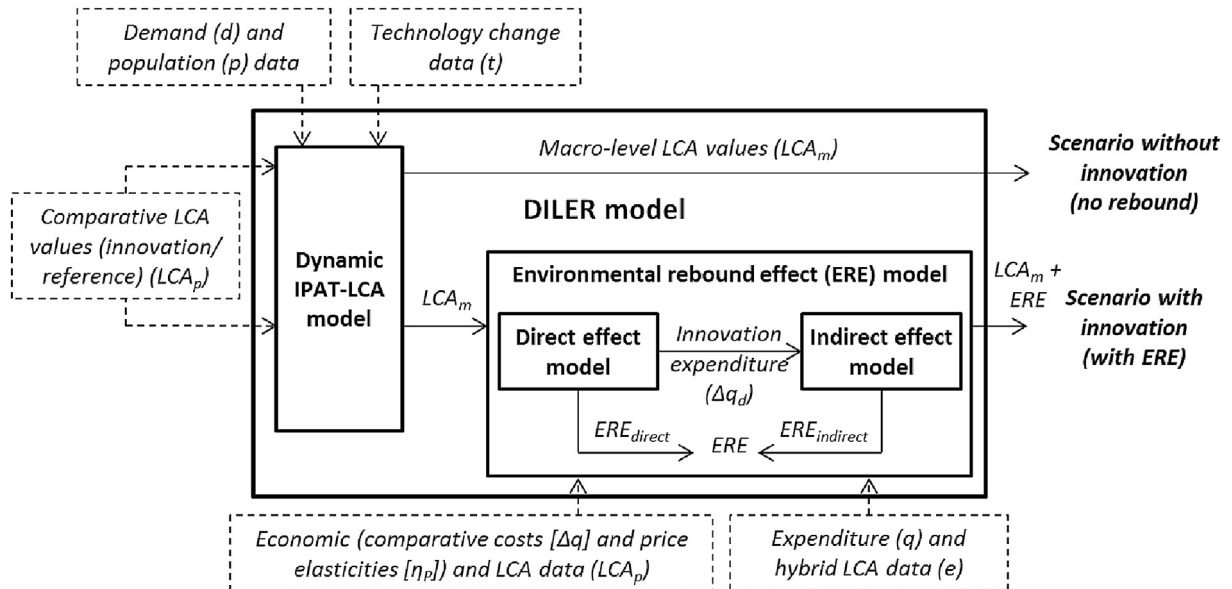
Demand (d) and population (p) data

Technology change data (t)

Comparative LCA values (innovation/ reference) ($LCA_p$)

Macro-level LCA values ($LCA_m$)

Scenario without innovation (no rebound)

DILER model

Dynamic IPAT-LCA model

$LCA_m$

Environmental rebound effect (ERE) model

$LCA_m$ + ERE

Scenario with innovation (with ERE)

Direct effect model

Innovation expenditure ($\Delta q_d$)

Indirect effect model

$ERE_{direct}$

ERE

$ERE_{indirect}$

Economic (comparative costs [$\Delta q$] and price elasticities [$\eta_P$]) and LCA data ($LCA_p$)

Expenditure (q) and hybrid LCA data (e)